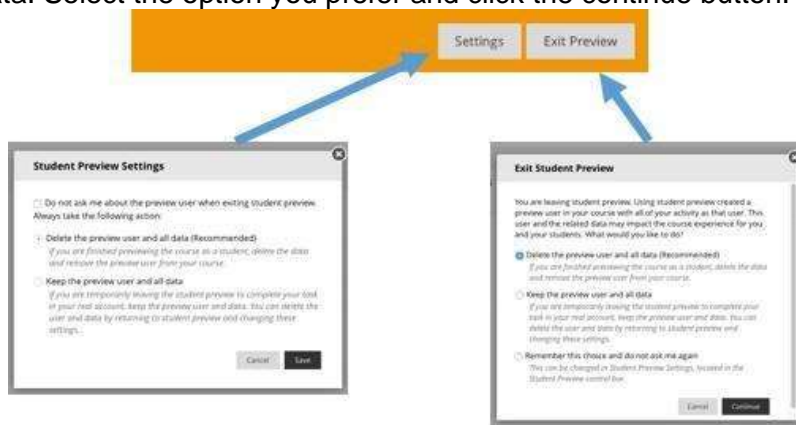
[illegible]ta. Select the option you prefer and click the continue button.

Settings Exit Preview

Student Preview Settings

Do not ask me about the preview user when exiting student preview. Always take the following action:

Delete the preview user and all data (Recommended)
If you are finished previewing the course as a student, delete the data and remove the preview user from your course.

Keep the preview user and all data
If you are temporarily leaving the student preview to complete your task in your real account, keep the preview user and data. You can delete the user and data by returning to student preview and changing these settings.

Cancel Save

Exit Student Preview

You are leaving student preview. Using student preview created a preview user in your course with all of your activity as that user. This user and the related data may impact the course experience for you and your students. What would you like to do?

Delete the preview user and all data (Recommended)
If you are finished previewing the course as a student, delete the data and remove the preview user from your course.

Keep the preview user and all data
If you are temporarily leaving the student preview to complete your task in your real account, keep the preview user and data. You can delete the user and data by returning to student preview and changing these settings.

Remember this choice and do not ask me again
This can be changed in Student Preview Settings, located in the Student Preview control bar.

Cancel Continue